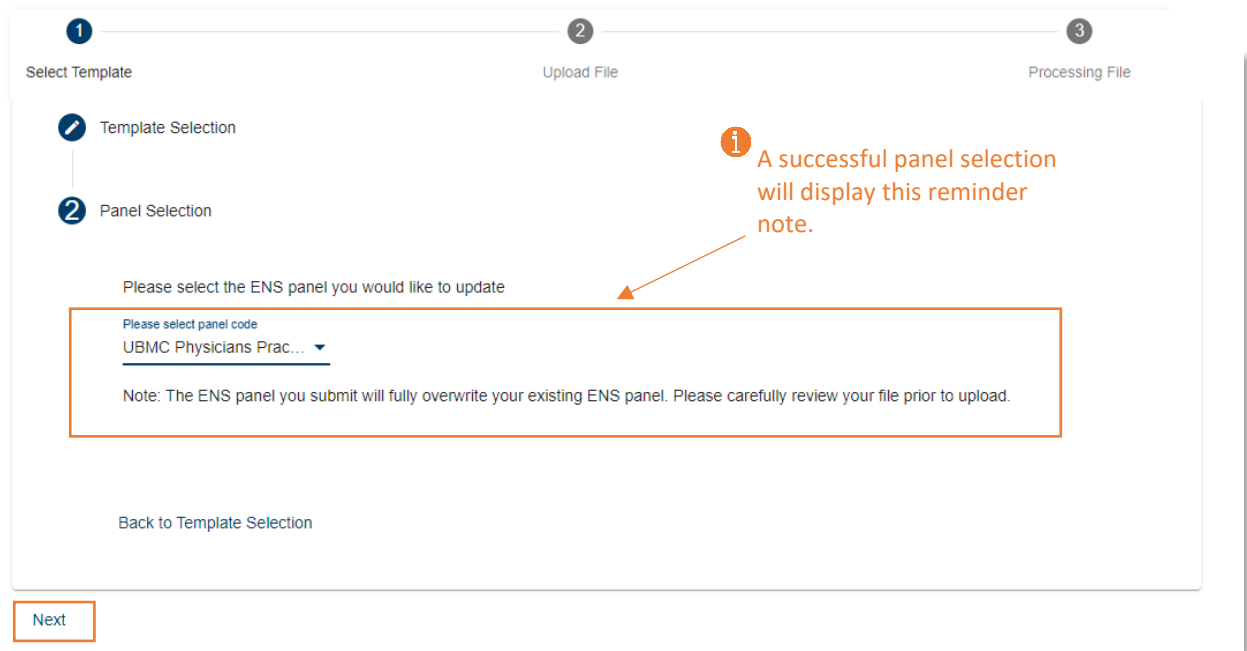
1
Select Template

2
Upload File

3
Processing File

Template Selection

2 Panel Selection

A successful panel selection will display this reminder note.

Please select the ENS panel you would like to update

Please select panel code
UBMC Physicians Prac...

Note: The ENS panel you submit will fully overwrite your existing ENS panel. Please carefully review your file prior to upload.

Back to Template Selection

Next